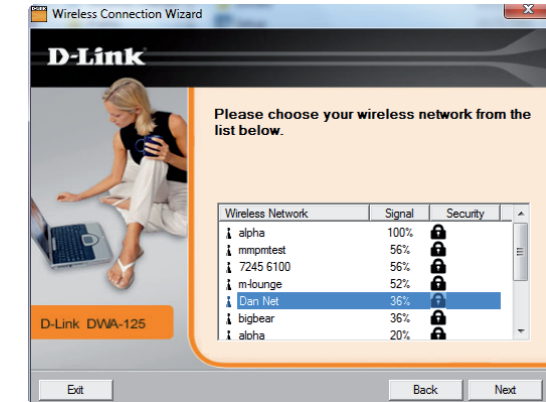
Wireless Connection Wizard

D-Link

Please choose your wireless network from the list below.

| Wireless Network | Signal | Security |
|---|---|---|
| alpha | 100% | |
| mmpmtest | 56% | |
| 7245 6100 | 56% | |
| m-lounge | 52% | |
| Dan Net | 36% | |
| bigbear | 36% | |
| alpha | 20% | |

D-Link DWA-125

Exit

Back

Next